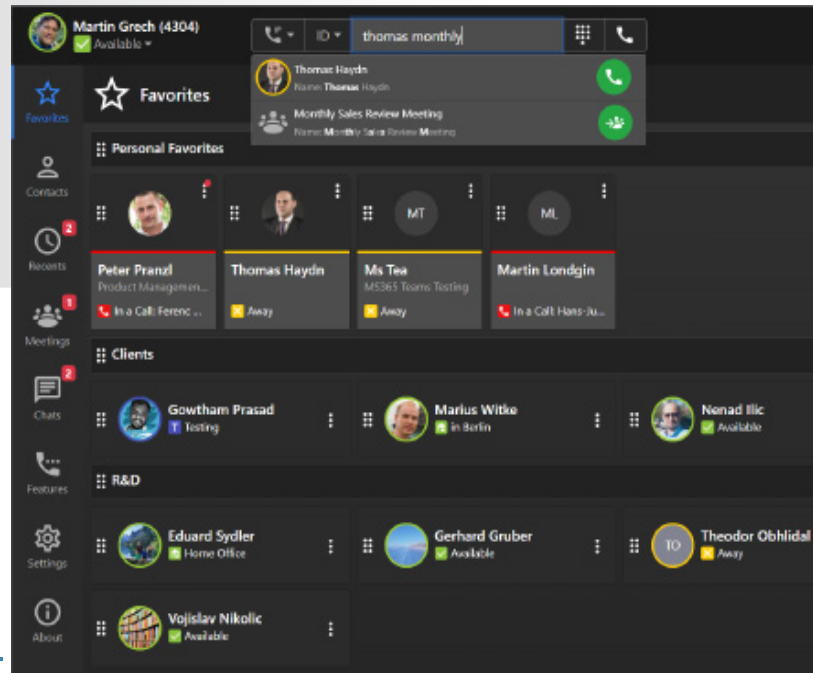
Martin Grech (4304)
Available

ID
thomas monthly

Thomas Haydn
Name: Thomas Haydn

Monthly Sales Review Meeting
Name: Monthly Sales Review Meeting

Favorites

Favorites

Personal Favorites

Contacts

Peter Pranzl
Product Managemen...
In a Call: Ferenc ...

Thomas Haydn
Away

MT
Ms Tea
MS365 Teams Testing
Away

ML
Martin Londgin
In a Call: Hans-Ju...

2
Recents

1
Meetings

2
Chats

Features

Settings

About

Clients

Gowtham Prasad
Testing

Marius Witke
in Berlin

Nenad Ilic
Available

R&D

Eduard Sydler
Home Office

Gerhard Gruber
Available

TO
Theodor Obhlidal
Away

Vojislav Nikolic
Available